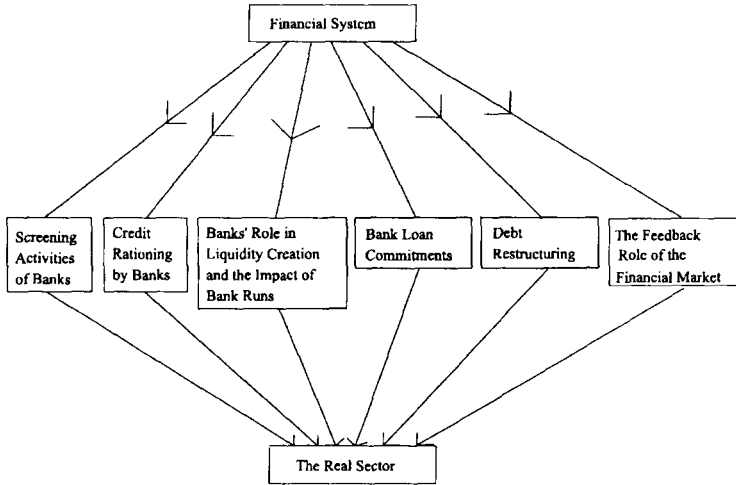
Financial System

Screening Activities of Banks

Credit Rationing by Banks

Banks' Role in Liquidity Creation and the Impact of Bank Runs

Bank Loan Commitments

Debt Restructuring

The Feedback Role of the Financial Market

The Real Sector